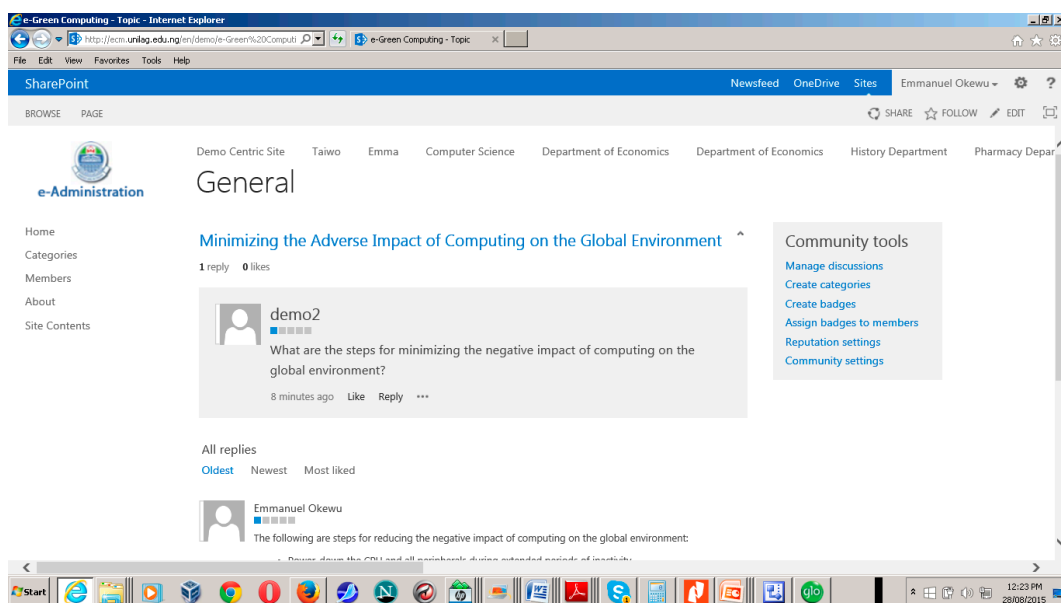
e-Green Computing - Topic - Internet Explorer

http://ecm.unilag.edu.ng/en/demo/e-Green%20Computi

e-Green Computing - Topic

File Edit View Favorites Tools Help

SharePoint

Newsfeed OneDrive Sites Emmanuel Okewu

BROWSE PAGE

SHARE FOLLOW EDIT

e-Administration

Demo Centric Site Taiwo Emma Computer Science Department of Economics Department of Economics History Department Pharmacy Depar

General

Home
Categories
Members
About
Site Contents

Minimizing the Adverse Impact of Computing on the Global Environment

1 reply 0 likes

demo2

What are the steps for minimizing the negative impact of computing on the global environment?

8 minutes ago Like Reply ...

Community tools
Manage discussions
Create categories
Create badges
Assign badges to members
Reputation settings
Community settings

All replies
Oldest Newest Most liked

Emmanuel Okewu

The following are steps for reducing the negative impact of computing on the global environment:

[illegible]

Start

12:23 PM
28/08/2015